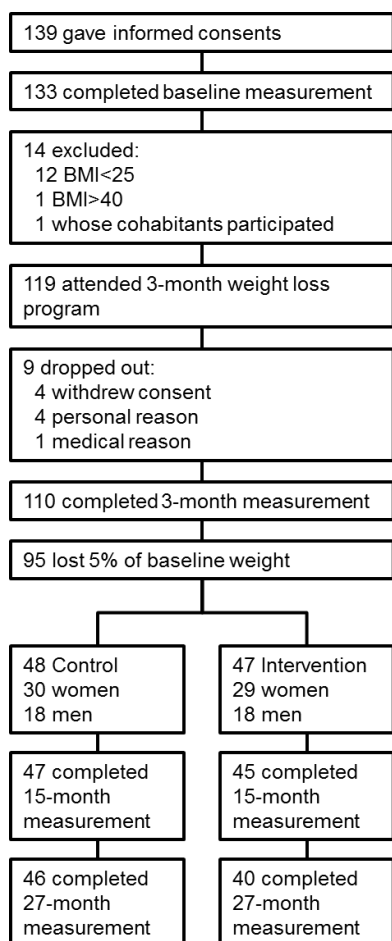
139 gave informed consents

133 completed baseline measurement

14 excluded:
12 BMI<25
1 BMI>40
1 whose cohabitants participated

119 attended 3-month weight loss program

9 dropped out:
4 withdrew consent
4 personal reason
1 medical reason

110 completed 3-month measurement

95 lost 5% of baseline weight

48 Control
30 women
18 men

47 completed 15-month measurement

46 completed 27-month measurement

47 Intervention
29 women
18 men

45 completed 15-month measurement

40 completed 27-month measurement